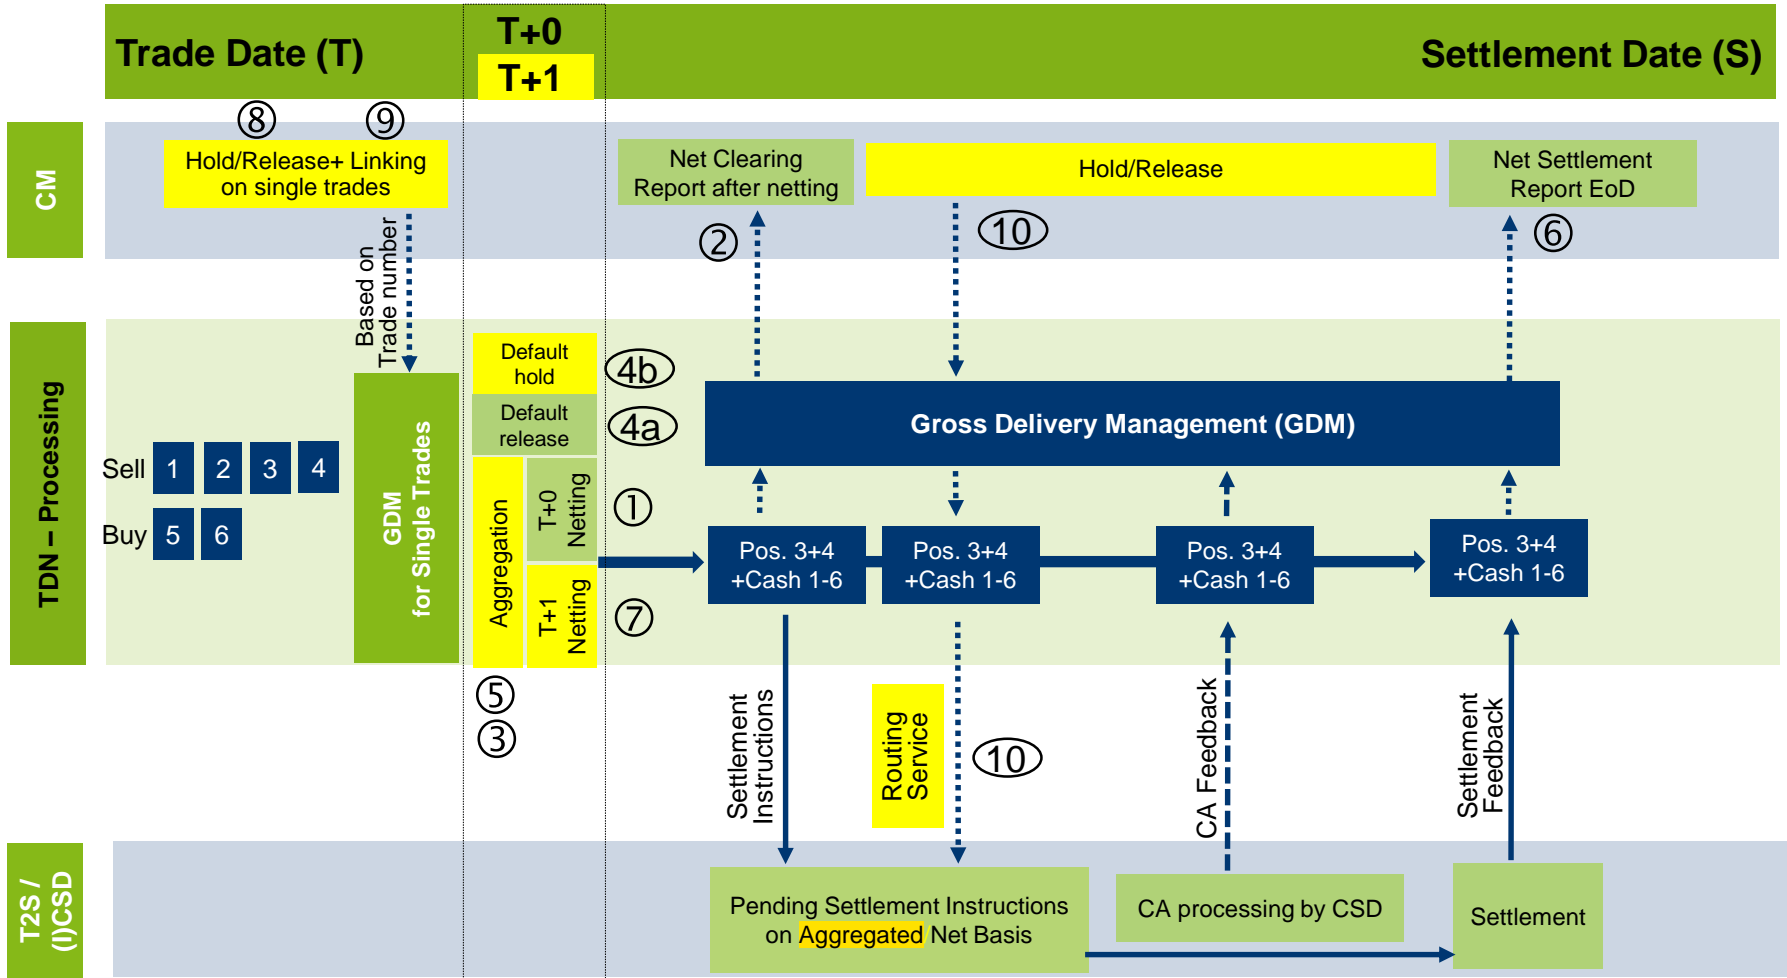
Trade Date (T)

T+0

T+1

Settlement Date (S)

CM

⑧ ⑨

Hold/Release+ Linking on single trades

Net Clearing Report after netting

Hold/Release

Net Settlement Report EoD

②

⑩

⑥

Based on Trade number

TDN – Processing

Default hold

4b

Default release

4a

Gross Delivery Management (GDM)

Sell 1 2 3 4

Buy 5 6

GDM for Single Trades

Aggregation

T+0 Netting

①

T+1 Netting

⑦

Pos. 3+4 +Cash 1-6

Pos. 3+4 +Cash 1-6

Pos. 3+4 +Cash 1-6

Pos. 3+4 +Cash 1-6

⑤

③

Settlement Instructions

Routing Service

⑩

CA Feedback

Settlement Feedback

T2S / (I)CSD

Pending Settlement Instructions on Aggregated Net Basis

CA processing by CSD

Settlement